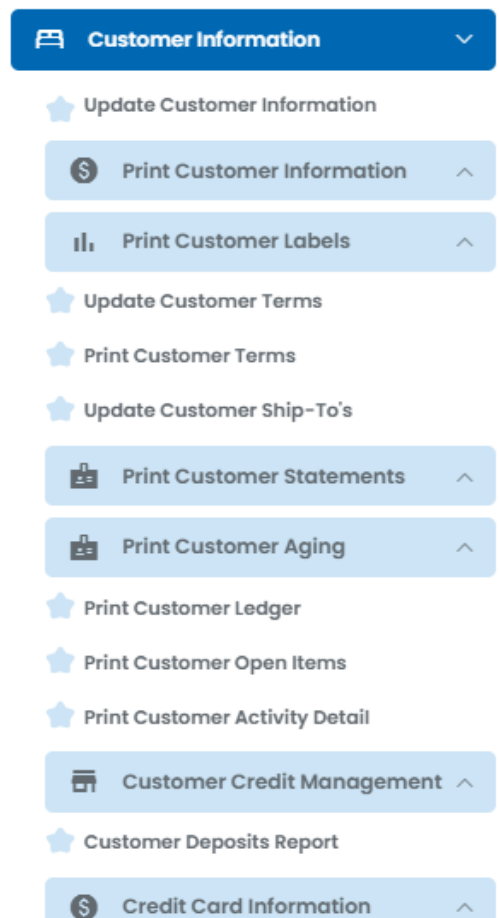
Customer Information

Update Customer Information

Print Customer Information

Print Customer Labels

Update Customer Terms

Print Customer Terms

Update Customer Ship-To's

Print Customer Statements

Print Customer Aging

Print Customer Ledger

Print Customer Open Items

Print Customer Activity Detail

Customer Credit Management

Customer Deposits Report

Credit Card Information